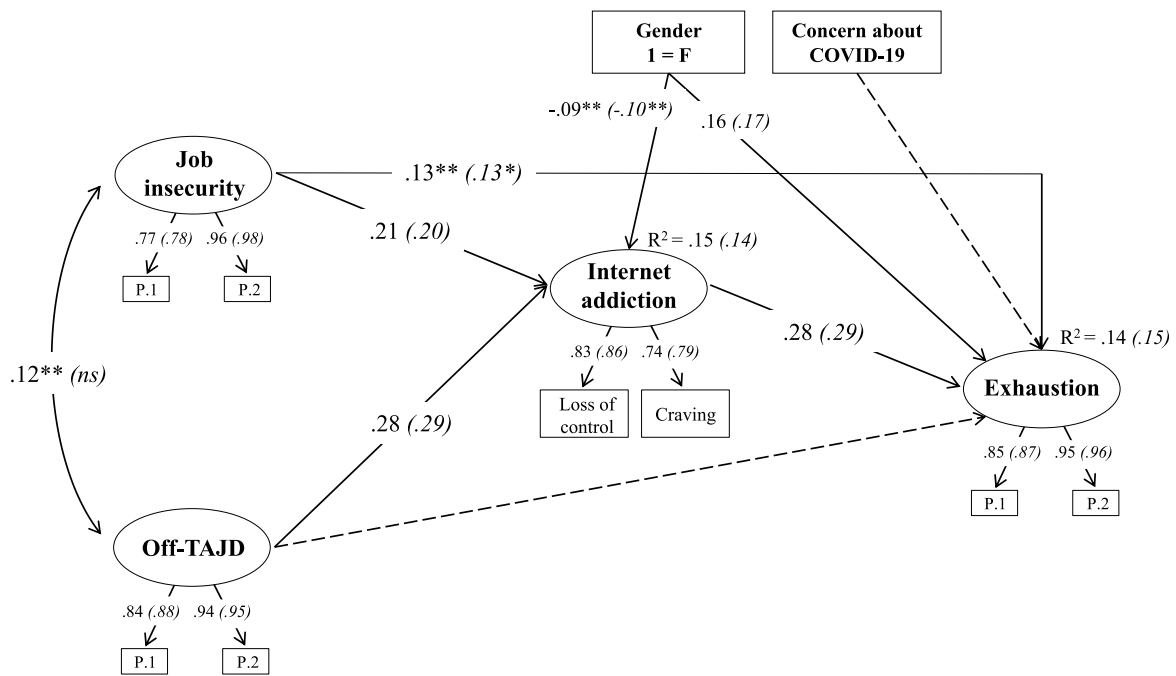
Gender
1 = F

Concern about
COVID-19

-.09** (-.10**)

.16 (.17)

Job
insecurity

.13** (.13*)

.77 (.78)

.96 (.98)

P.1

P.2

.21 (.20)

$R^2$ = .15 (.14)

Internet
addiction

.12** (ns)

.83 (.86)

.74 (.79)

Loss of
control

Craving

.28 (.29)

$R^2$ = .14 (.15)

Exhaustion

.28 (.29)

.85 (.87)

.95 (.96)

P.1

P.2

Off-TAJD

.84 (.88)

.94 (.95)

P.1

P.2